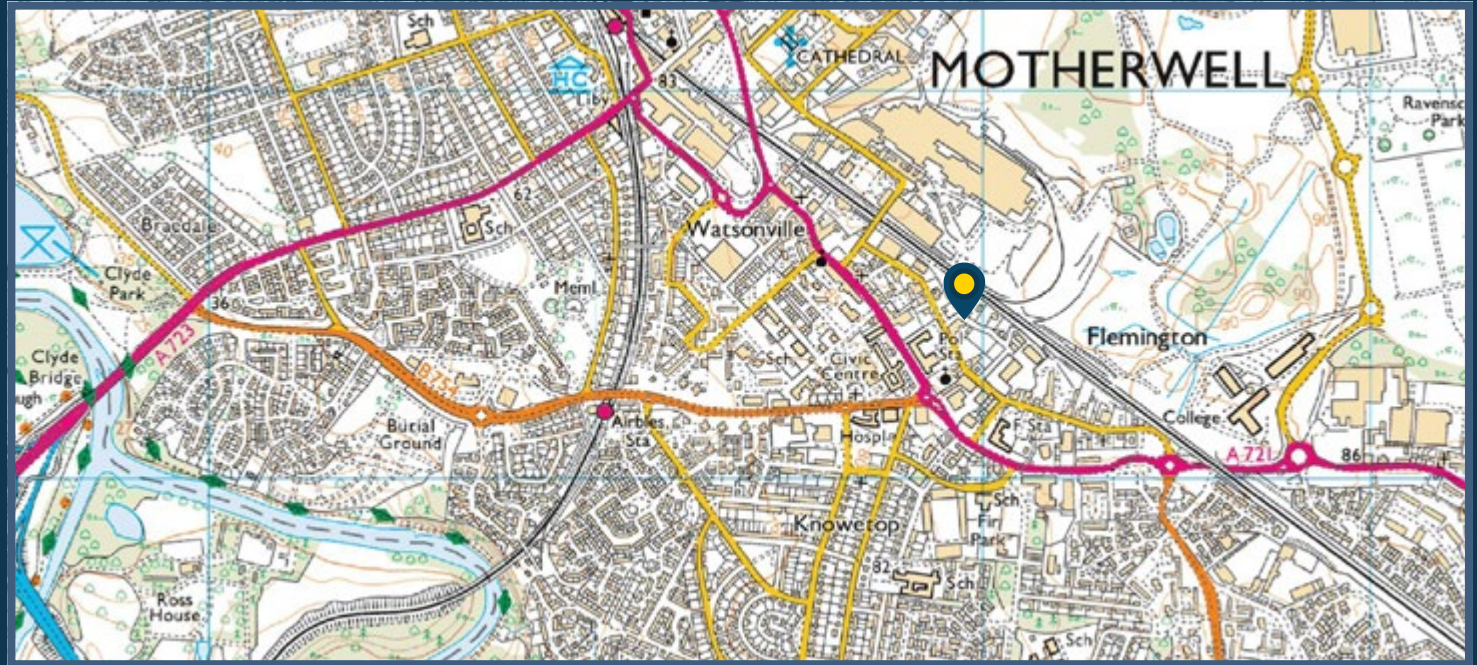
Sch
CATHEDRAL
MOTHERWELL
HC
83
Ravensc Park
Braedale
Sch
62
Watsonville
Clyde Park
36
A723
Meml
Flemington
Clyde Bridge
ugh
B754
Sch
Civic Centre
Pol Sta
Burial Ground
Airbles Sta
Hospl
F Sta
College
A721
86
Sch
Fir Park
Knowetop
82
Sch
Ross House
Sch
75
90
90